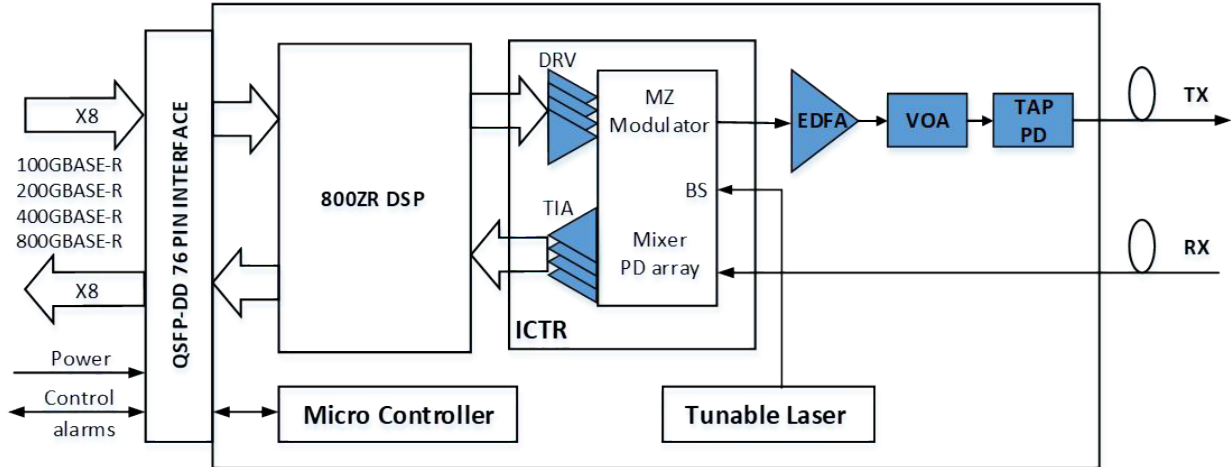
X8
100GBASE-R
200GBASE-R
400GBASE-R
800GBASE-R
X8
Power
Control
alarms
QSFP-DD 76 PIN INTERFACE
800ZR DSP
DRV
TIA
MZ
Modulator
BS
Mixer
PD array
ICTR
EDFA
VOA
TAP
PD
TX
RX
Micro Controller
Tunable Laser